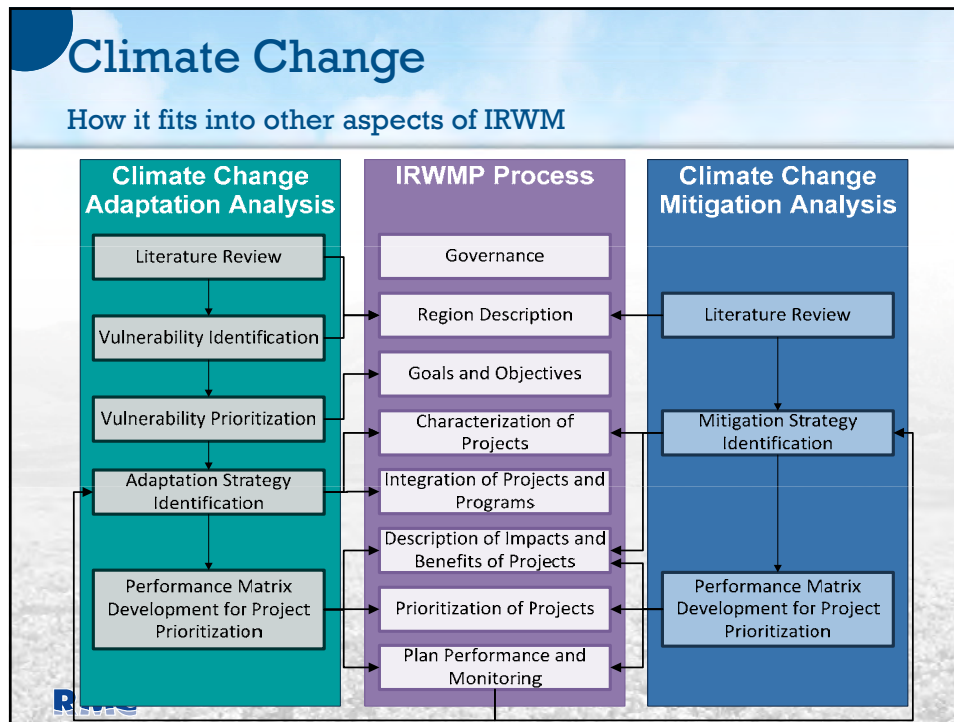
Climate Change

How it fits into other aspects of IRWM

Climate Change Adaptation Analysis

Literature Review

Vulnerability Identification

Vulnerability Prioritization

Adaptation Strategy Identification

Performance Matrix Development for Project Prioritization

IRWMP Process

Governance

Region Description

Goals and Objectives

Characterization of Projects

Integration of Projects and Programs

Description of Impacts and Benefits of Projects

Prioritization of Projects

Plan Performance and Monitoring

Climate Change Mitigation Analysis

Literature Review

Mitigation Strategy Identification

Performance Matrix Development for Project Prioritization

RMC